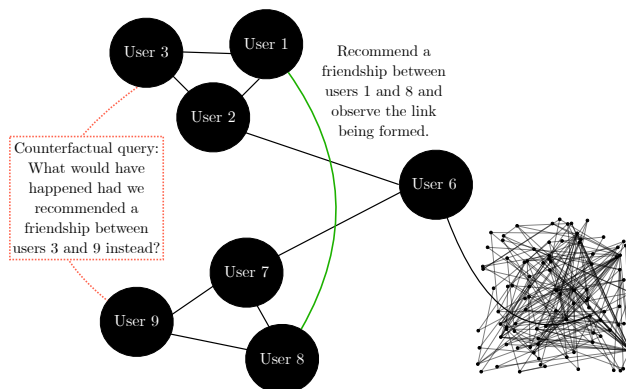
User 3

User 1

User 2

Recommend a friendship between users 1 and 8 and observe the link being formed.

Counterfactual query: What would have happened had we recommended a friendship between users 3 and 9 instead?

User 6

User 7

User 9

User 8